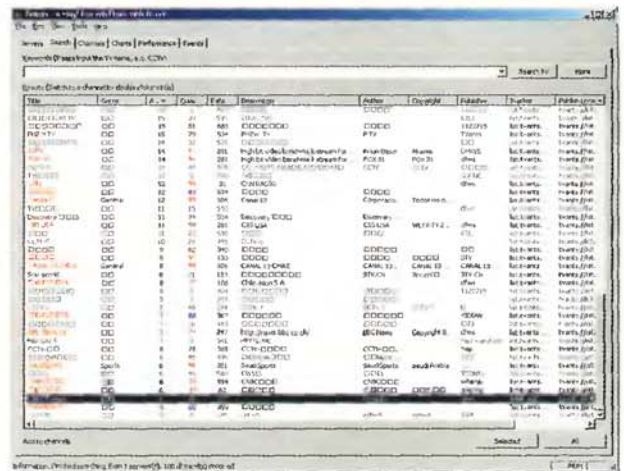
Servers | Search | Channels | Charts | Performance | Events

Keywords (Search text for TV name, e.g. CCTV)

Search TV | Hide

| Title | Genre | | Date | Info | Description | Author | Copyright | Publisher | Tracker | Publish |
|---|---|---|---|---|---|---|---|---|---|---|
| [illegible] | | | | | | | | | | |
| Discovery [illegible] | | | | | Discovery | Discovery | | | | |
| Star sport | General | | | | | | | | | |
| | Sports | | | | Sport Sports | | | | | |

Access channels

Selected | All

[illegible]